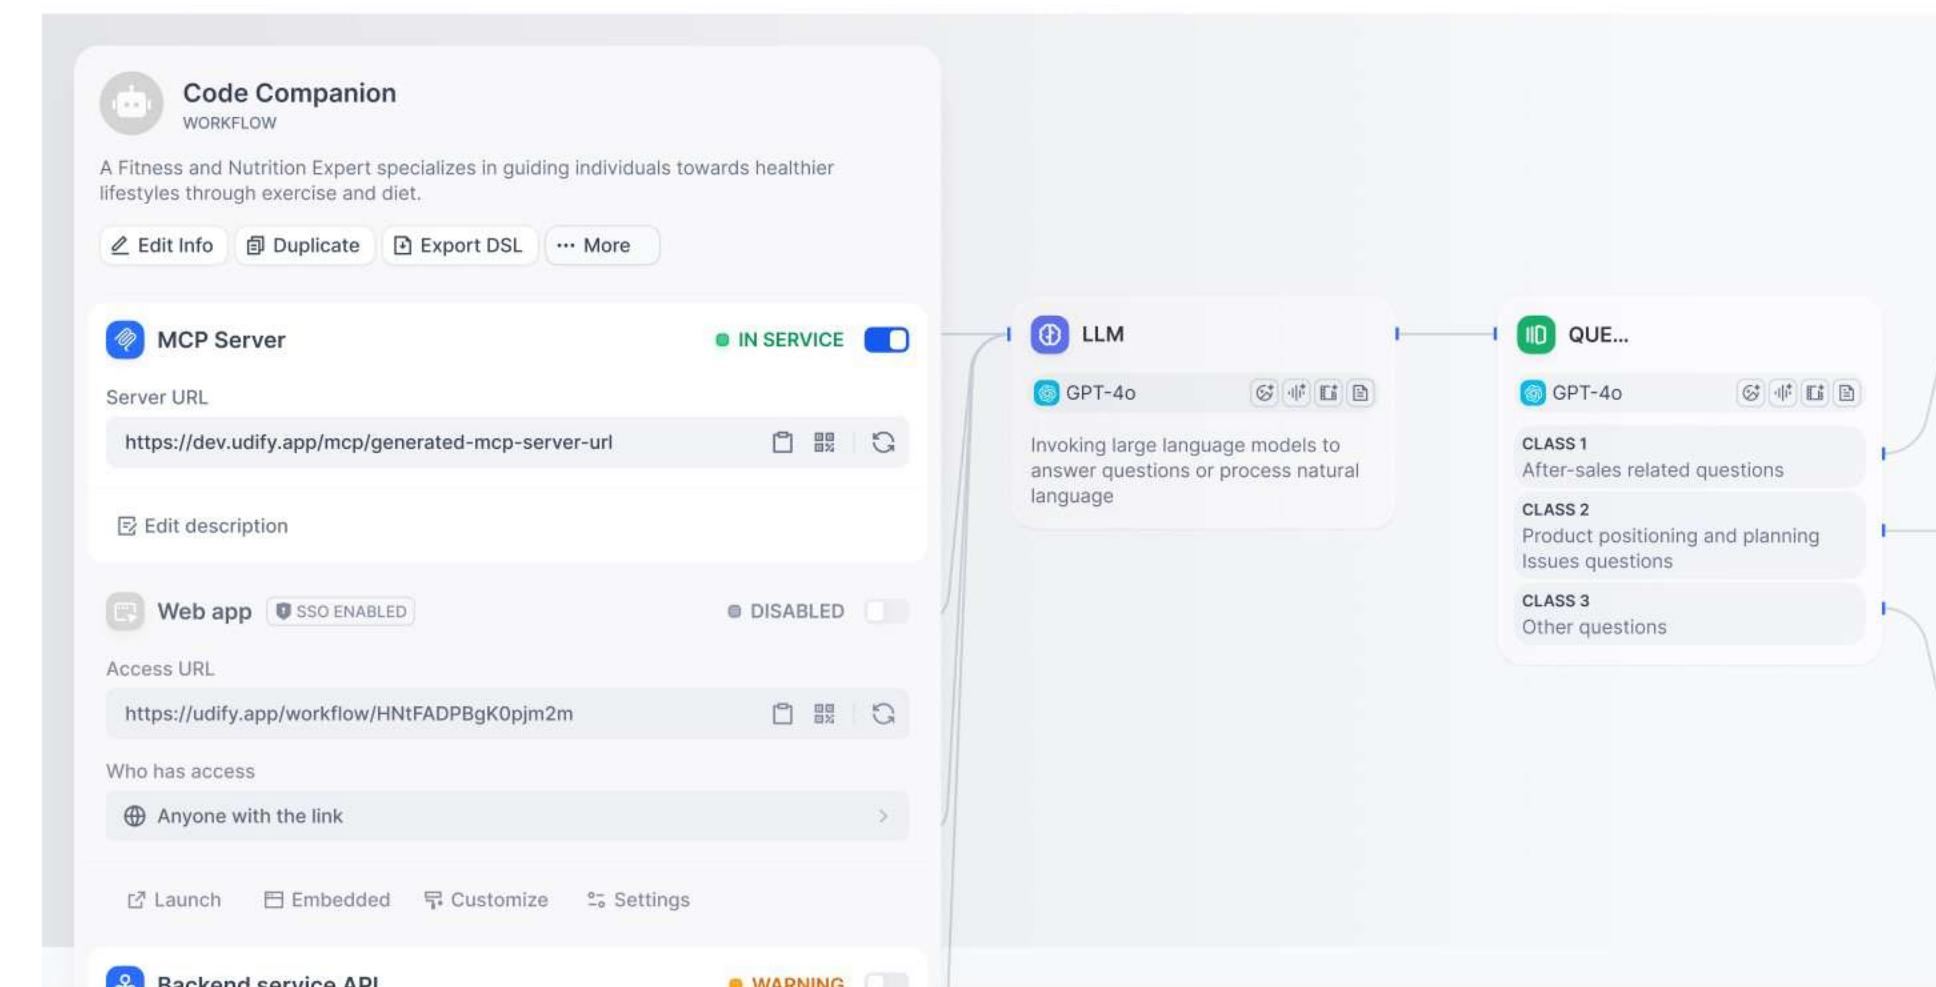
Code Companion
WORKFLOW

A Fitness and Nutrition Expert specializes in guiding individuals towards healthier lifestyles through exercise and diet.

Edit Info Duplicate Export DSL ··· More

MCP Server
IN SERVICE

Server URL

https://dev.udify.app/mcp/generated-mcp-server-url

Edit description

Web app SSO ENABLED
DISABLED

Access URL

https://udify.app/workflow/HNtFADPBgK0pjm2m

Who has access

Anyone with the link

Launch Embedded Customize Settings

Backend service API
WARNING

LLM

GPT-4o

Invoking large language models to answer questions or process natural language

QUE...

GPT-4o

CLASS 1
After-sales related questions

CLASS 2
Product positioning and planning Issues questions

CLASS 3
Other questions